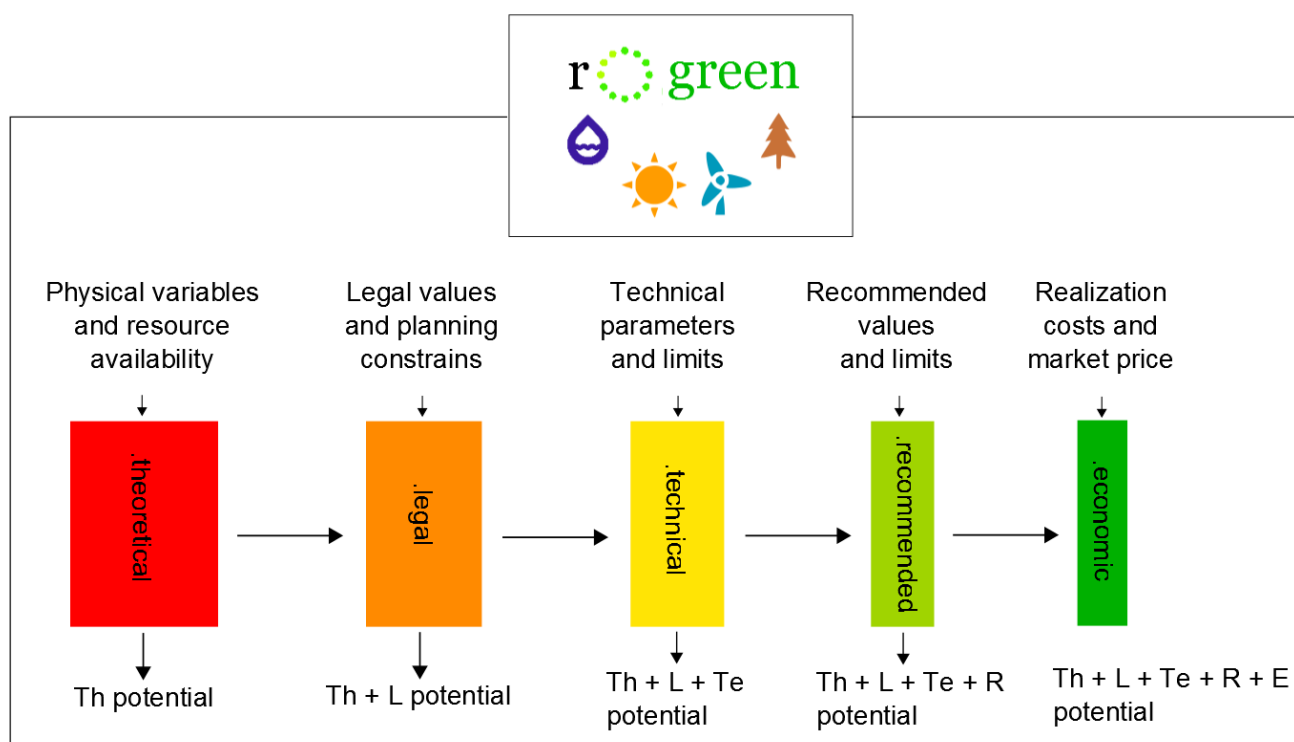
r green

Physical variables and resource availability

.theoretical

Th potential

Legal values and planning constrains

.legal

Th + L potential

Technical parameters and limits

.technical

Th + L + Te potential

Recommended values and limits

.recommended

Th + L + Te + R potential

Realization costs and market price

.economic

Th + L + Te + R + E potential